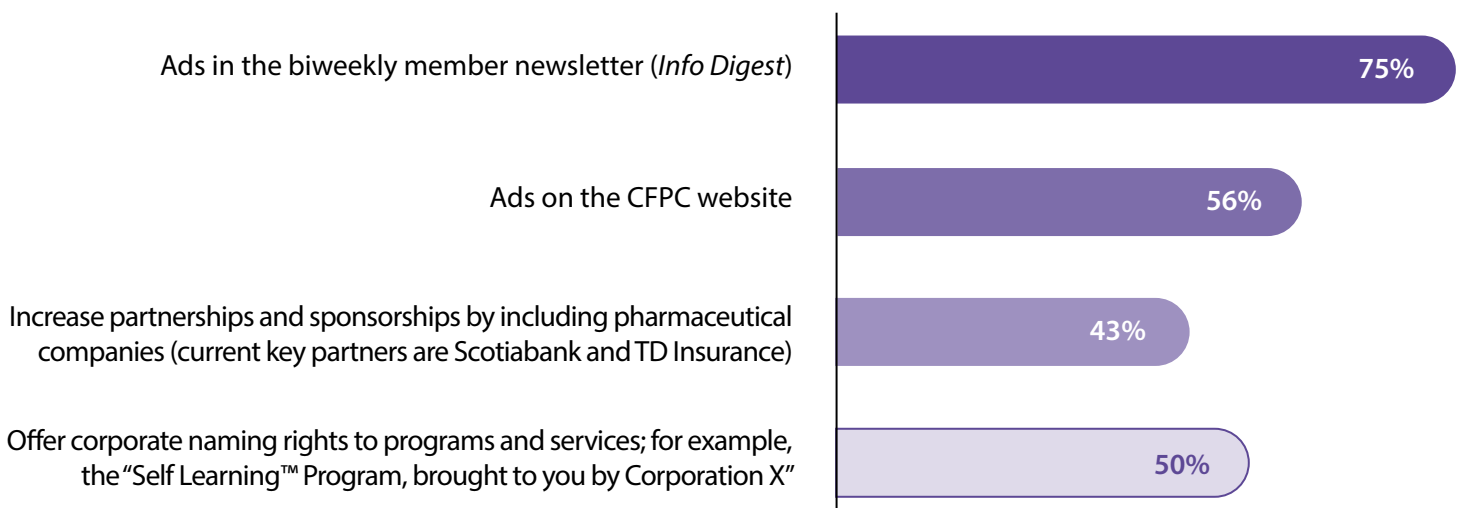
Ads in the biweekly member newsletter (*Info Digest*)

75%

Ads on the CFPC website

56%

Increase partnerships and sponsorships by including pharmaceutical companies (current key partners are Scotiabank and TD Insurance)

43%

Offer corporate naming rights to programs and services; for example, the "Self Learning™ Program, brought to you by Corporation X"

50%